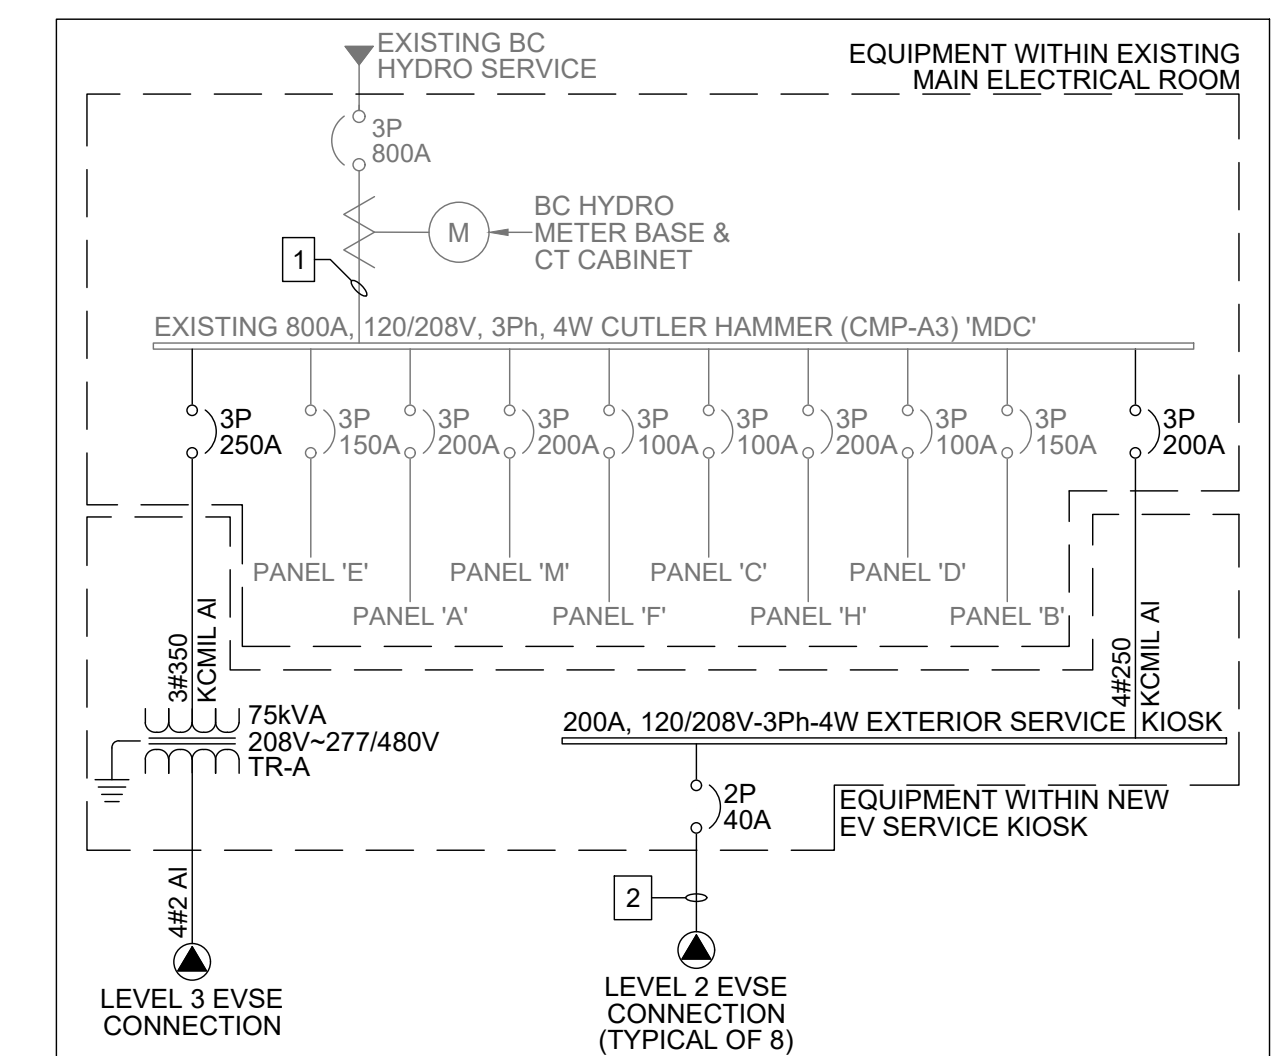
EXISTING BC HYDRO SERVICE

EQUIPMENT WITHIN EXISTING MAIN ELECTRICAL ROOM

3P
800A

BC HYDRO METER BASE & CT CABINET

M

1

EXISTING 800A, 120/208V, 3Ph, 4W CUTLER HAMMER (CMP-A3) 'MDC'

3P
250A

3P
150A

3P
200A

3P
200A

3P
100A

3P
100A

3P
200A

3P
100A

3P
150A

3P
200A

PANEL 'E'

PANEL 'A'

PANEL 'M'

PANEL 'F'

PANEL 'C'

PANEL 'H'

PANEL 'D'

PANEL 'B'

3#350 KCMIL AI

4#250 KCMIL AI

75kVA
208V~277/480V
TR-A

200A, 120/208V-3Ph-4W EXTERIOR SERVICE KIOSK

2P
40A

EQUIPMENT WITHIN NEW EV SERVICE KIOSK

4#2 AI

2

LEVEL 3 EVSE CONNECTION

LEVEL 2 EVSE CONNECTION (TYPICAL OF 8)